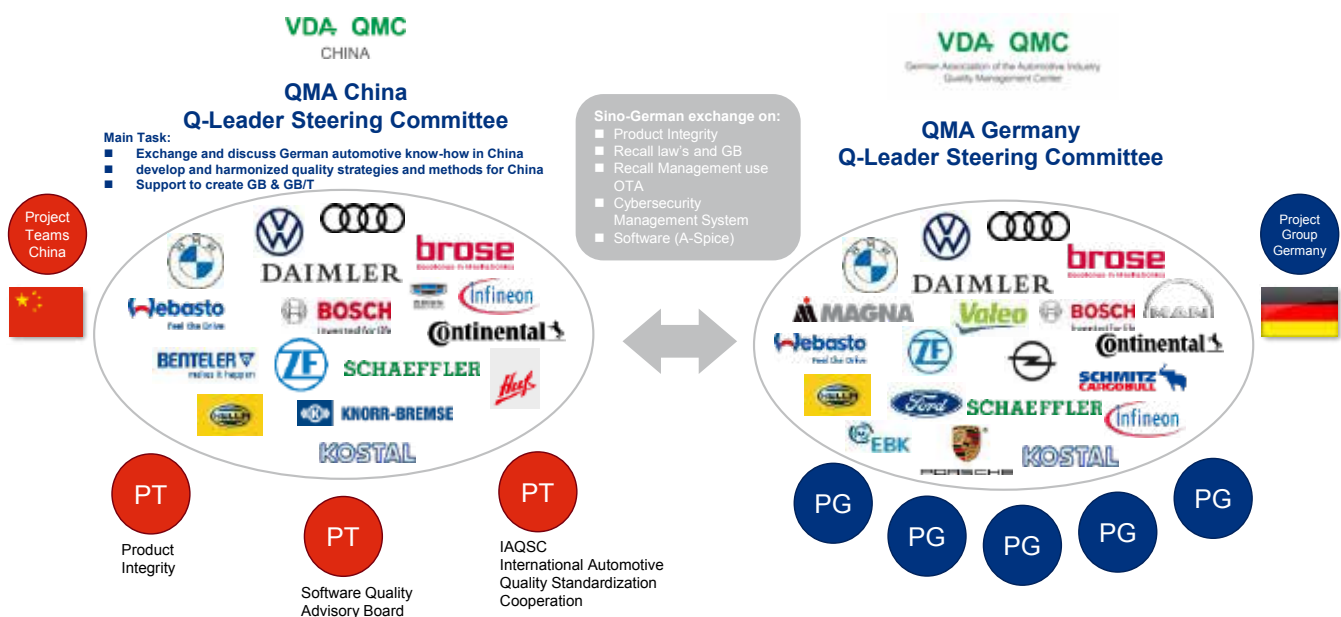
VDA QMC
CHINA

QMA China
Q-Leader Steering Committee

Main Task:
■ Exchange and discuss German automotive know-how in China
■ develop and harmonized quality strategies and methods for China
■ Support to create GB & GB/T

Project Teams China

DAIMLER
brose
Webasto
Feel the Drive
BOSCH
Invented for life
Infineon
Continental
BENTELER
ZF
SCHAEFFLER
HELLA
KNORR-BREMSE
KOSTAL

PT
Product Integrity

PT
Software Quality Advisory Board

PT
IAQSC
International Automotive Quality Standardization Cooperation

Sino-German exchange on:
■ Product Integrity
■ Recall law's and GB
■ Recall Management use OTA
■ Cybersecurity Management System
■ Software (A-Spice)

VDA QMC
German Association of the Automotive Industry
Quality Management Center

QMA Germany
Q-Leader Steering Committee

Project Group Germany

DAIMLER
brose
MAGNA
Valeo
BOSCH
Invented for life
MAN
Webasto
Feel the Drive
ZF
Continental
SCHMITZ CARGOBULL
HELLA
Ford
SCHAEFFLER
Infineon
EBK
PORSCHE
KOSTAL

PG
PG
PG
PG
PG